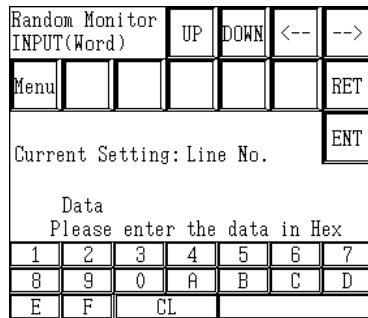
Random Monitor INPUT(Word)

UP

DOWN

<--

-->

Menu

RET

ENT

Current Setting: Line No.

Data
Please enter the data in Hex

| 1 | 2 | 3 | 4 | 5 | 6 | 7 |
|---|---|---|---|---|---|---|
| 8 | 9 | 0 | A | B | C | D |
| E | F | CL | | | | |